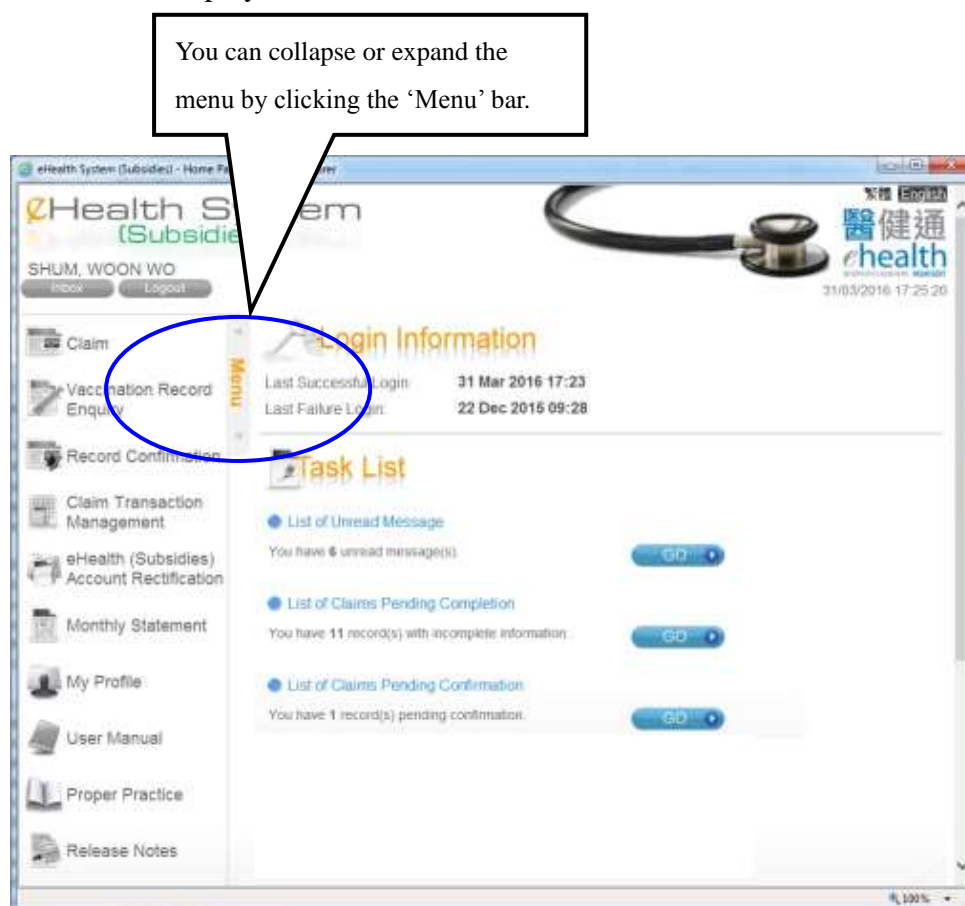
You can collapse or expand the menu by clicking the 'Menu' bar.

eHealth System (Subsidies) - Home P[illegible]

繁體 English

eHealth S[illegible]em (Subsidie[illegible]

醫健通 ehealth

SHUM, WOON WO

Inbox Logout

31/03/2016 17:25:20

Claim

Vaccination Record Enquiry

Record Confirmation

Claim Transaction Management

eHealth (Subsidies) Account Rectification

Monthly Statement

My Profile

User Manual

Proper Practice

Release Notes

Menu

Login Information

Last Successful Login: 31 Mar 2016 17:23

Last Failure Login: 22 Dec 2015 09:28

Task List

List of Unread Message

You have 6 unread message(s).

GO

List of Claims Pending Completion

You have 11 record(s) with incomplete information.

GO

List of Claims Pending Confirmation

You have 1 record(s) pending confirmation.

GO

100%